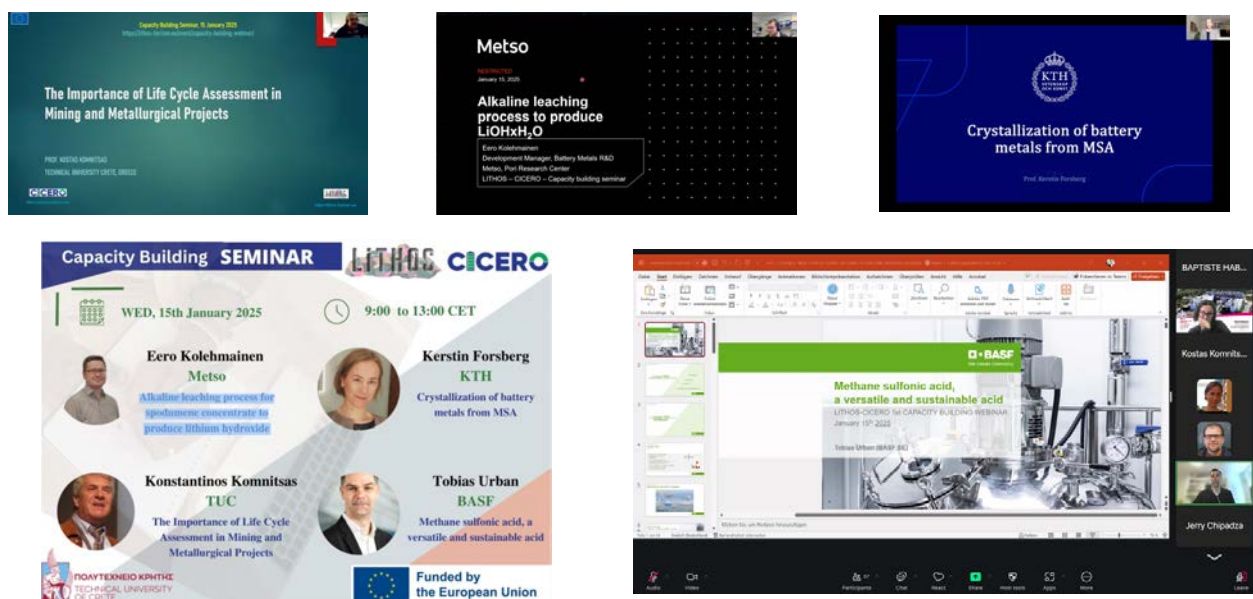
Capacity Building Seminar, 15 January 2025

The Importance of Life Cycle Assessment in Mining and Metallurgical Projects

PROF. KOSTAS KOMNITSAS
TECHNICAL UNIVERSITY CRETE, GREECE

CICERO

Metso

RESTRICTED
January 15, 2025

Alkaline leaching process to produce $LiOHxH_2O$

Eero Kolehmainen
Development Manager, Battery Metals R&D
Metso, Pori Research Center
LITHOS – CICERO – Capacity building seminar

KTH

Crystallization of battery metals from MSA

Prof. Kerstin Forsberg

Capacity Building SEMINAR

LITHOS CICERO

WED, 15th January 2025

9:00 to 13:00 CET

Eero Kolehmainen
Metso
Alkaline leaching process for spodumene concentrate to produce lithium hydroxide

Kerstin Forsberg
KTH
Crystallization of battery metals from MSA

Konstantinos Komnitsas
TUC
The Importance of Life Cycle Assessment in Mining and Metallurgical Projects

Tobias Urban
BASF
Methane sulfonic acid, a versatile and sustainable acid

ΠΟΛΥΤΕΧΝΕΙΟ ΚΡΗΤΗΣ
TECHNICAL UNIVERSITY OF CRETE

Funded by the European Union

BASF

Methane sulfonic acid, a versatile and sustainable acid
LITHOS-CICERO 1st CAPACITY BUILDING WEBINAR
January 15th 2025

Tobias Urban (BASF SE)

BAPTISTE HAB...
Kostas Komnits...
Jerry Chipadza

Audio
Video
Participants
Chat
React
Share
Host tools
Apps
More
Leave